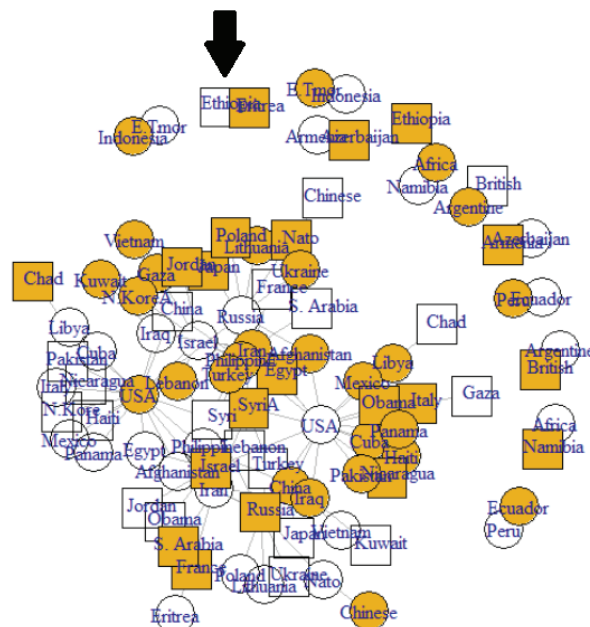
Ethiopia
Eritrea
E.Tmor
Indonesia
E.Tmor
Indonesia
Armenia
Azerbaijan
Ethiopia
Africa
Namibia
British
Argentine
Chinese
Vietnam
Poland
Lithuania
Nato
Armenia
Azerbaijan
Chad
Kuwait
Gaza
Jordan
Japan
Ukraine
N.KoreA
China
France
S. Arabia
Peru
Ecuador
Libya
Iraq
Russia
Chad
Pakistan
Cuba
Israel
Iran
Afghanistan
Philippines
Libya
Argentine
Italy
Nicaragua
Lebanon
Turkey
Egypt
Mexico
British
USA
SyriA
Obama
Italy
Gaza
N.Kore
Haiti
Syri
USA
Panama
Africa
Mexico
Panama
Egypt
Philippines
Lebanon
Cuba
Haiti
Namibia
Afghanistan
Israel
Turkey
Pakistan
Nicaragua
Iran
China
Iraq
Jordan
Russia
Ecuador
Obama
Japan
Vietnam
Kuwait
Peru
S. Arabia
France
Poland
Ukraine
Lithuania
Nato
Eritrea
Chinese